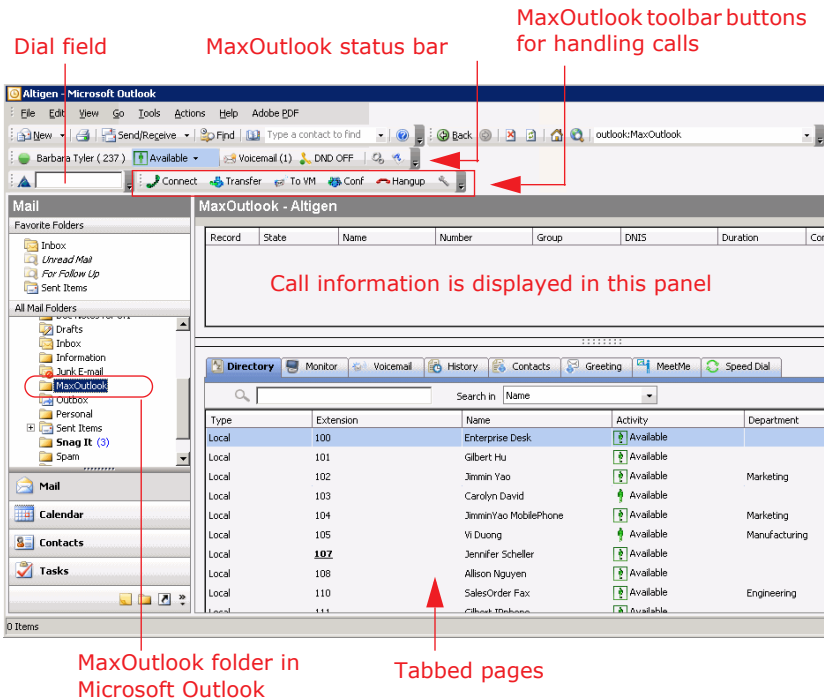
Dial field

MaxOutlook status bar

MaxOutlook toolbar buttons for handling calls

Altigen - Microsoft Outlook

File Edit View Go Tools Actions Help Adobe PDF

New Send/Receive Find Type a contact to find Back outlook:MaxOutlook

Barbara Tyler ( 237 ) Available Voicemail (1) DND OFF

Connect Transfer To VM Conf Hangup

Mail

Favorite Folders

Inbox
Unread Mail
For Follow Up
Sent Items

All Mail Folders

Drafts
Inbox
Information
Junk E-mail
MaxOutlook
Outbox
Personal
Sent Items
Snag It (3)
Spam

Mail
Calendar
Contacts
Tasks

0 Items

MaxOutlook - Altigen

| Record | State | Name | Number | Group | DNIS | Duration | Co |
|---|---|---|---|---|---|---|---|

Call information is displayed in this panel

Directory Monitor Voicemail History Contacts Greeting MeetMe Speed Dial

Search in Name

| Type | Extension | Name | Activity | Department |
|---|---|---|---|---|
| Local | 100 | Enterprise Desk | Available | |
| Local | 101 | Gilbert Hu | Available | |
| Local | 102 | Jimmin Yao | Available | Marketing |
| Local | 103 | Carolyn David | Available | |
| Local | 104 | JimminYao MobilePhone | Available | Marketing |
| Local | 105 | Vi Duong | Available | Manufacturing |
| Local | 107 | Jennifer Scheller | Available | |
| Local | 108 | Allison Nguyen | Available | |
| Local | 110 | SalesOrder Fax | Available | Engineering |
| Local | 111 | Gilbert IPphone | Available | |

MaxOutlook folder in Microsoft Outlook

Tabbed pages